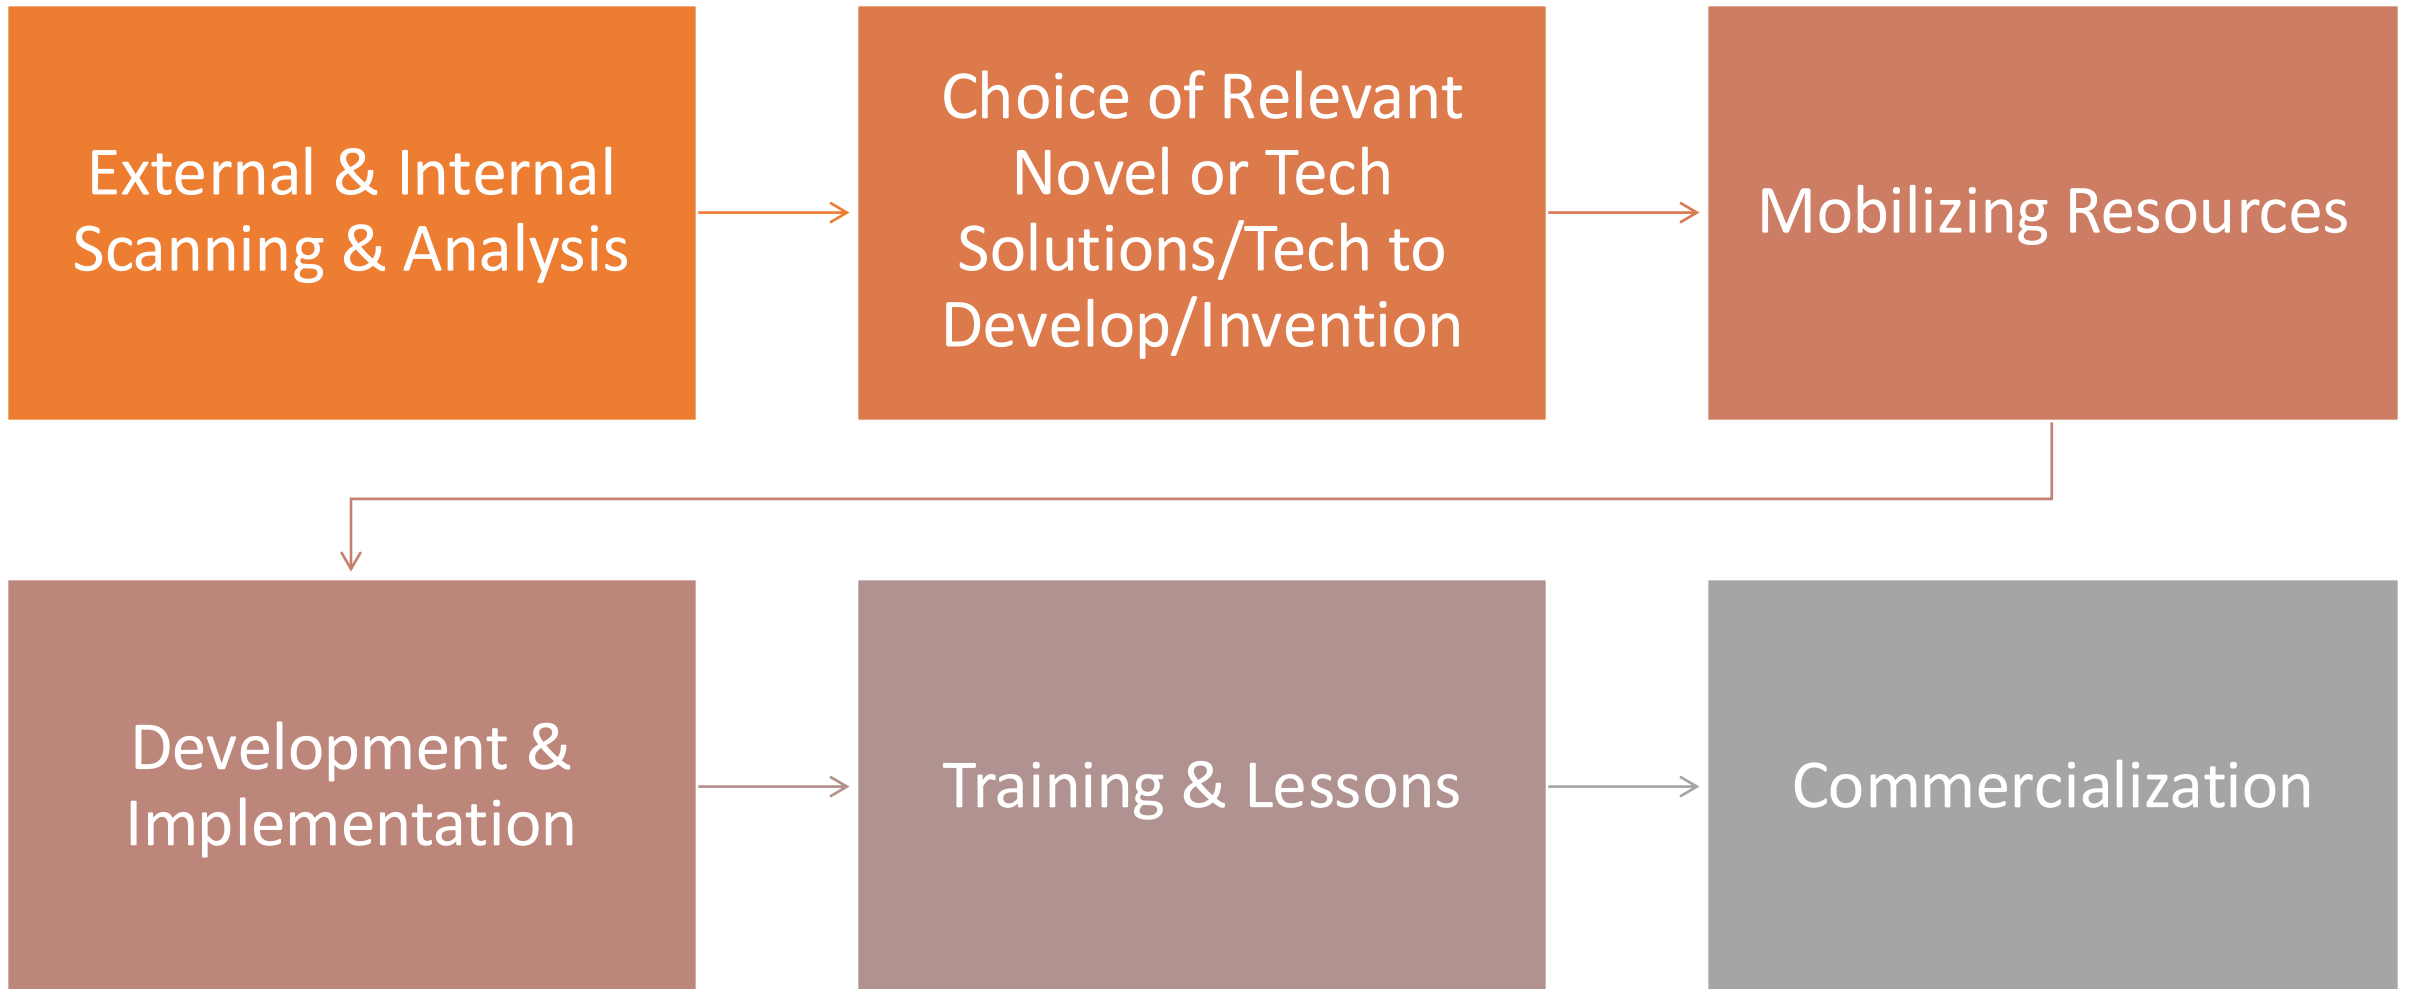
External & Internal Scanning & Analysis

Choice of Relevant Novel or Tech Solutions/Tech to Develop/Invention

Mobilizing Resources

Development & Implementation

Training & Lessons

Commercialization